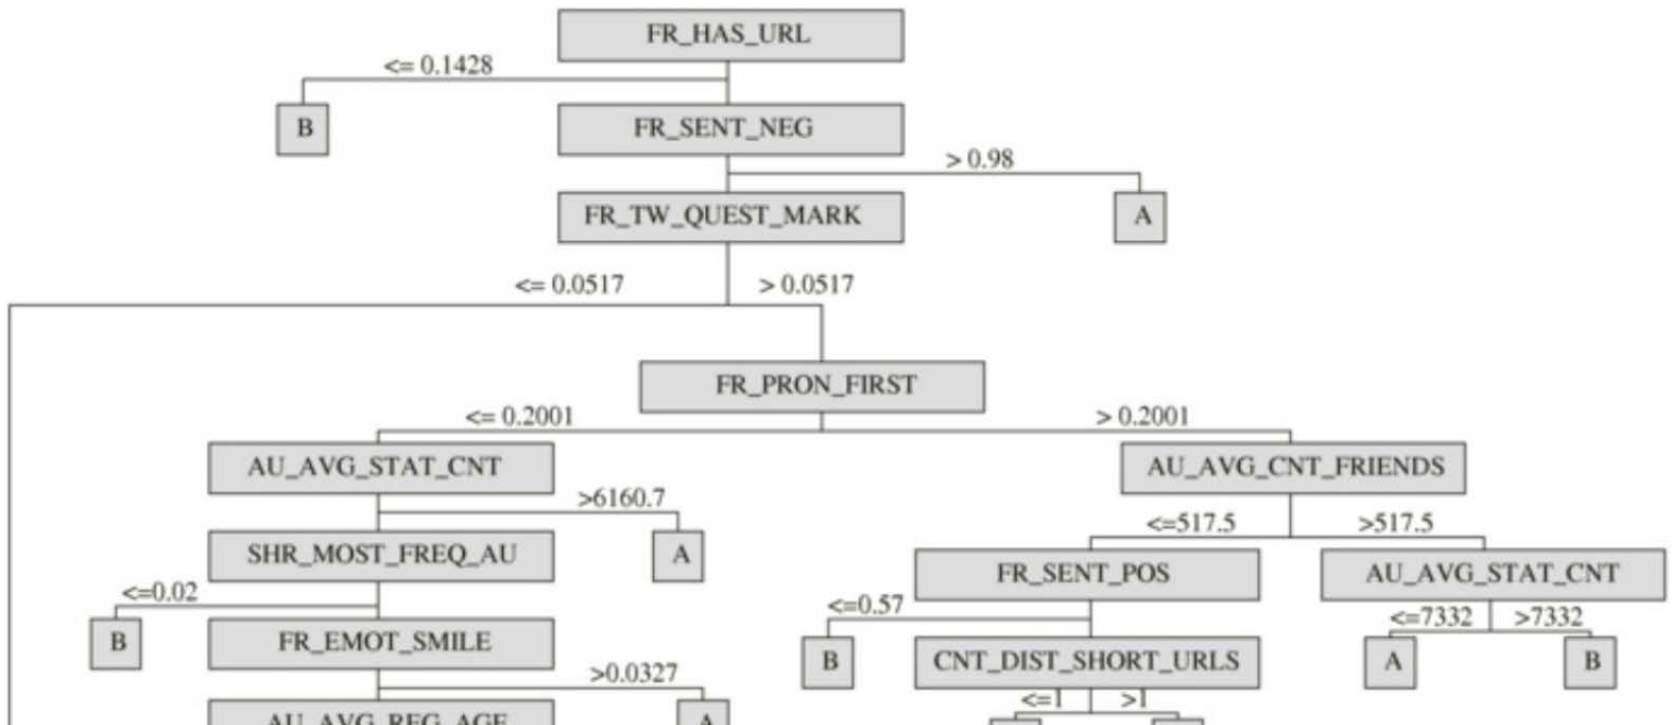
FR_HAS_URL

<= 0.1428

B

FR_SENT_NEG

> 0.98

FR_TW_QUEST_MARK

A

<= 0.0517

> 0.0517

FR_PRON_FIRST

<= 0.2001

> 0.2001

AU_AVG_STAT_CNT

AU_AVG_CNT_FRIENDS

>6160.7

SHR_MOST_FREQ_AU

A

<=517.5

>517.5

FR_SENT_POS

AU_AVG_STAT_CNT

<=0.02

B

FR_EMOT_SMILE

<=0.57

<=7332

>7332

B

CNT_DIST_SHORT_URLS

A

B

>0.0327

<=1

>1

AU_AVG_REG_AGE

A